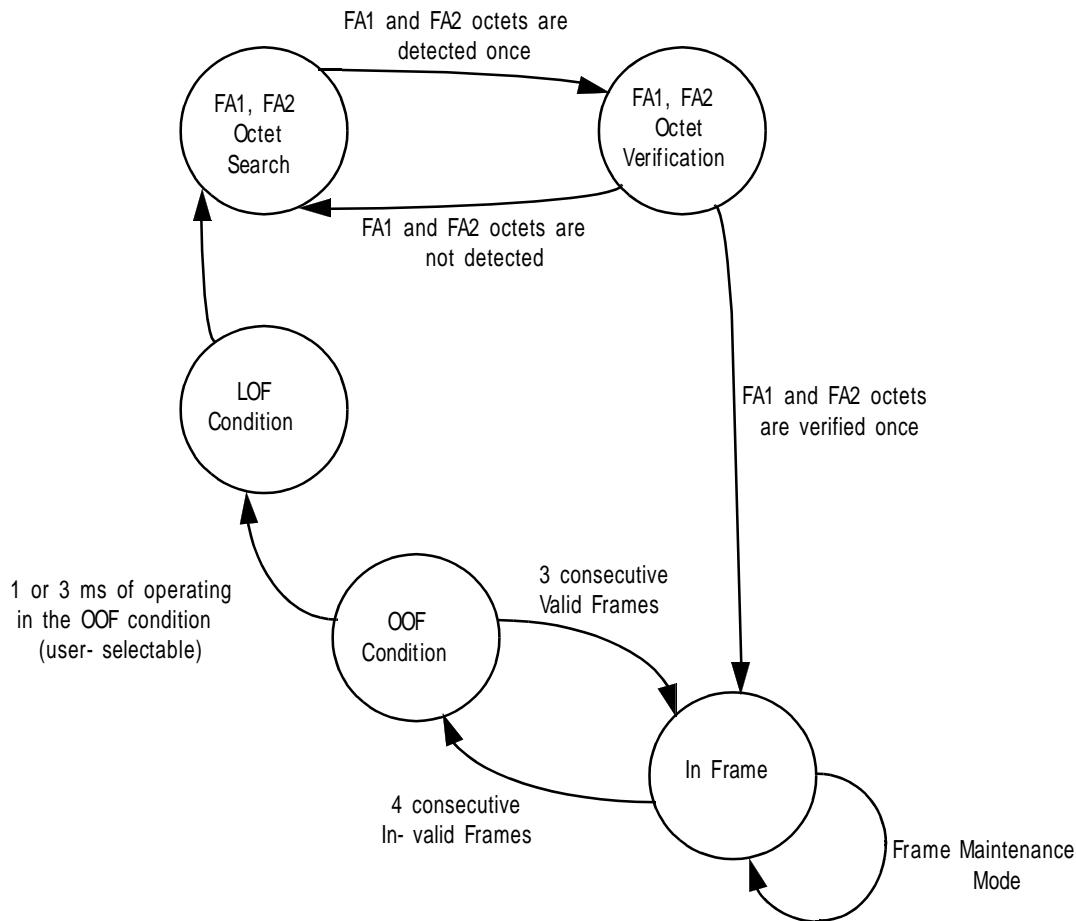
FA1 and FA2 octets are detected once

FA1, FA2 Octet Search

FA1, FA2 Octet Verification

FA1 and FA2 octets are not detected

LOF Condition

FA1 and FA2 octets are verified once

1 or 3 ms of operating in the OOF condition (user- selectable)

OOF Condition

3 consecutive Valid Frames

In Frame

4 consecutive In- valid Frames

Frame Maintenance Mode